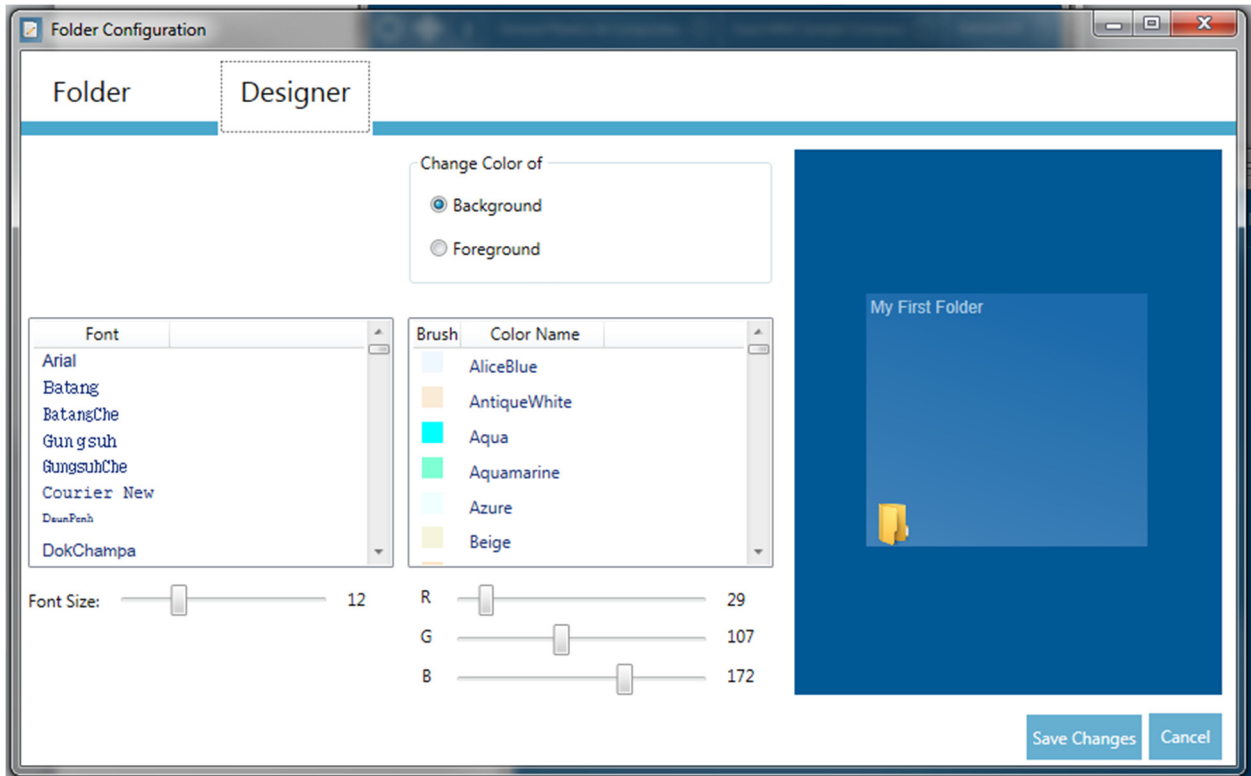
Folder Configuration

Folder

Designer

Change Color of

Background

Foreground

My First Folder

| Font |
|---|
| Arial |
| Batang |
| BatangChe |
| Gungsuh |
| GungsuhChe |
| Courier New |
| DaunPenh |
| DokChampa |

| Brush | Color Name |
|---|---|
| | AliceBlue |
| | AntiqueWhite |
| | Aqua |
| | Aquamarine |
| | Azure |
| | Beige |

Font Size: 12

R 29

G 107

B 172

Save Changes

Cancel